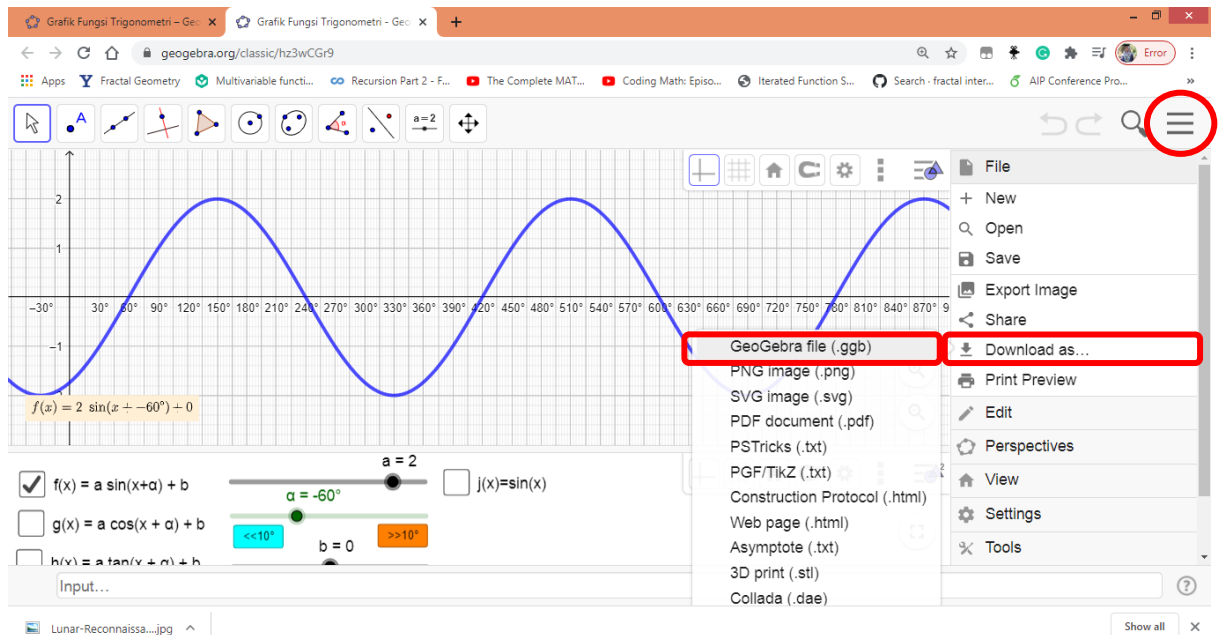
Grafik Fungsi Trigonometri – Ge
Grafik Fungsi Trigonometri – Ge
+

geogebra.org/classic/hz3wCGr9

Error

Apps
Fractal Geometry
Multivariable functi...
Recursion Part 2 - F...
The Complete MAT...
Coding Math: Episo...
Iterated Function S...
Search · fractal inter...
AIP Conference Pro...

a=2

2
1
−1
−30° 30° 60° 90° 120° 150° 180° 210° 240° 270° 300° 330° 360° 390° 420° 450° 480° 510° 540° 570° 600° 630° 660° 690° 720° 750° 780° 810° 840° 870°

$f(x) = 2\ \sin(x + -60°) + 0$

f(x) = a sin(x+α) + b
g(x) = a cos(x + α) + b
h(x) = a tan(x + α) + b
a = 2
α = -60°
<<10°
>>10°
b = 0
j(x)=sin(x)

File
New
Open
Save
Export Image
Share
Download as...
Print Preview
Edit
Perspectives
View
Settings
Tools

GeoGebra file (.ggb)
PNG image (.png)
SVG image (.svg)
PDF document (.pdf)
PSTricks (.txt)
PGF/TikZ (.txt)
Construction Protocol (.html)
Web page (.html)
Asymptote (.txt)
3D print (.stl)
Collada (.dae)

Input...

Lunar-Reconnaissa....jpg
Show all